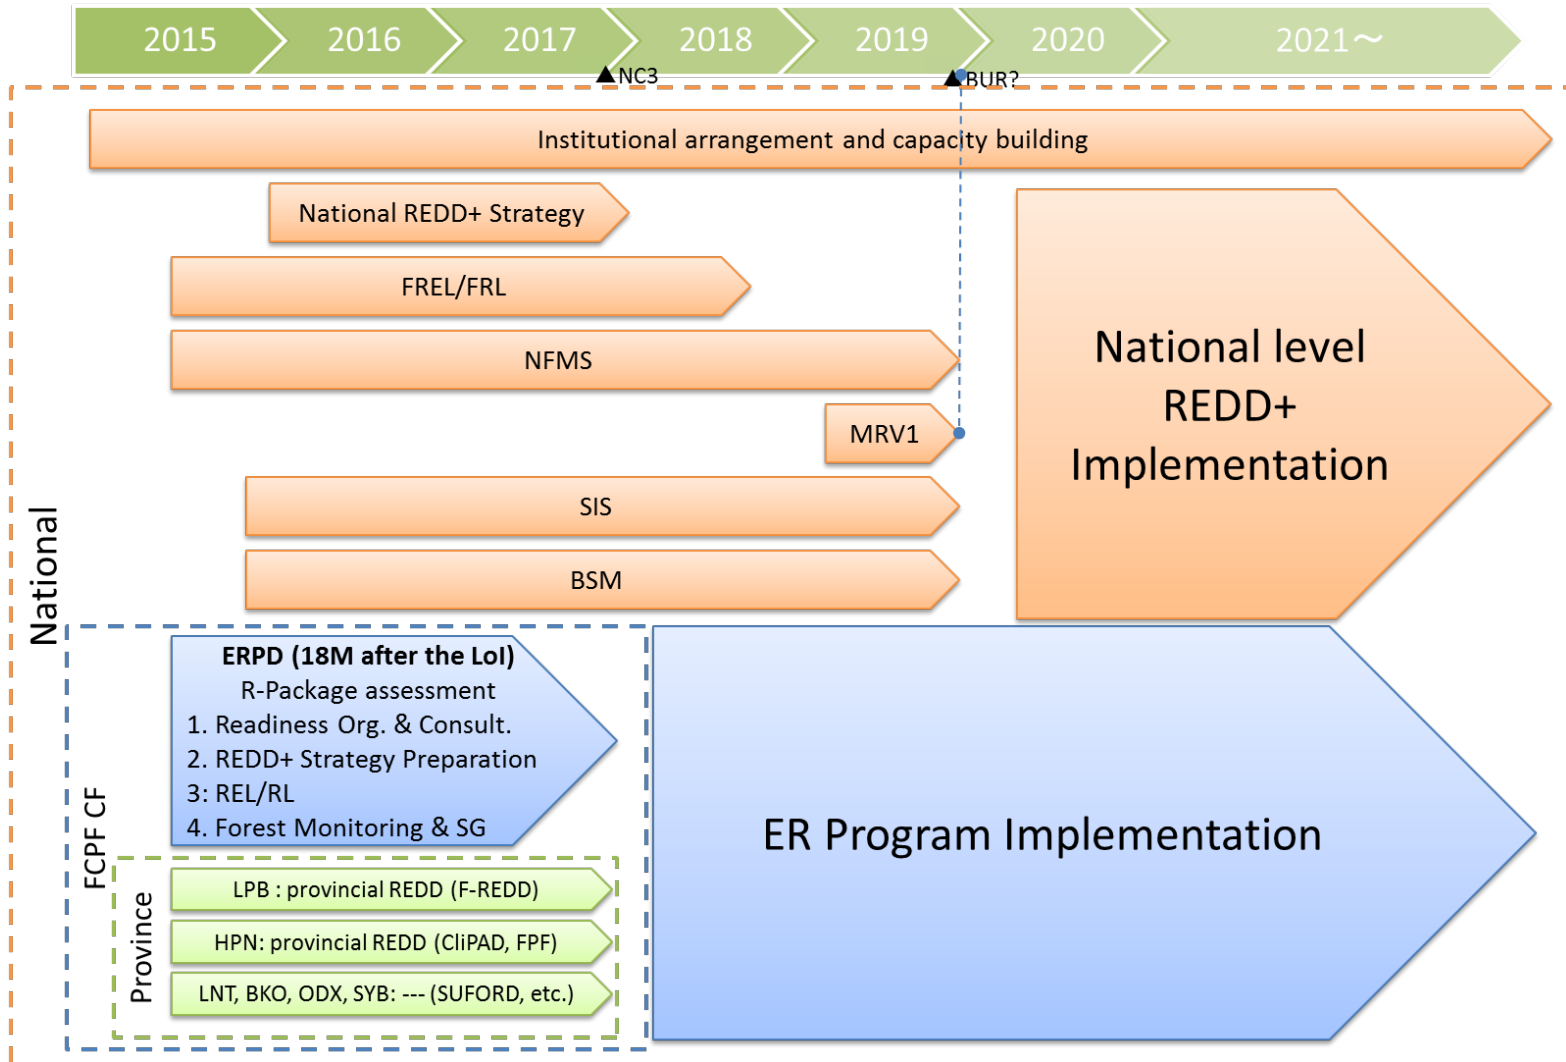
2015 2016 2017 2018 2019 2020 2021～

▲NC3 ▲BUR?

National

Institutional arrangement and capacity building

National REDD+ Strategy

FREL/FRL

NFMS

MRV1

SIS

BSM

National level REDD+ Implementation

FCPF CF

ERPD (18M after the LoI)
R-Package assessment
1. Readiness Org. & Consult.
2. REDD+ Strategy Preparation
3: REL/RL
4. Forest Monitoring & SG

ER Program Implementation

Province

LPB : provincial REDD (F-REDD)

HPN: provincial REDD (CliPAD, FPF)

LNT, BKO, ODX, SYB: --- (SUFORD, etc.)